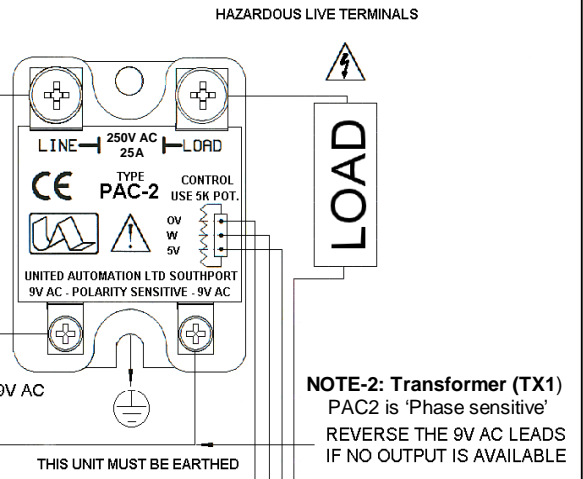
HAZARDOUS LIVE TERMINALS

LINE 250V AC 25A LOAD

CE TYPE PAC-2 CONTROL USE 5K POT.

0V
W
5V

UNITED AUTOMATION LTD SOUTHPORT
9V AC - POLARITY SENSITIVE - 9V AC

LOAD

9V AC

NOTE-2: Transformer (TX1)
PAC2 is 'Phase sensitive'
REVERSE THE 9V AC LEADS
IF NO OUTPUT IS AVAILABLE

THIS UNIT MUST BE EARTHED